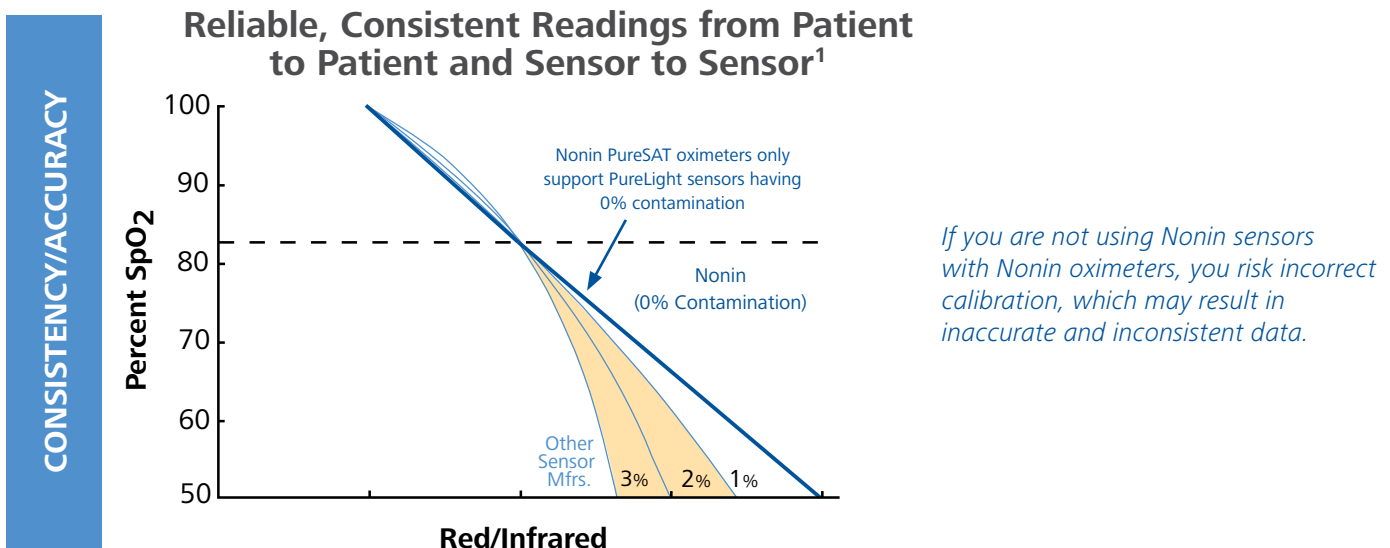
CONSISTENCY/ACCURACY

Reliable, Consistent Readings from Patient to Patient and Sensor to Sensor$^1$

100
90
80
70
60
50

Percent $SpO_2$

Nonin PureSAT oximeters only support PureLight sensors having 0% contamination

Nonin (0% Contamination)

Other Sensor Mfrs.

3%
2%
1%

Red/Infrared

If you are not using Nonin sensors with Nonin oximeters, you risk incorrect calibration, which may result in inaccurate and inconsistent data.